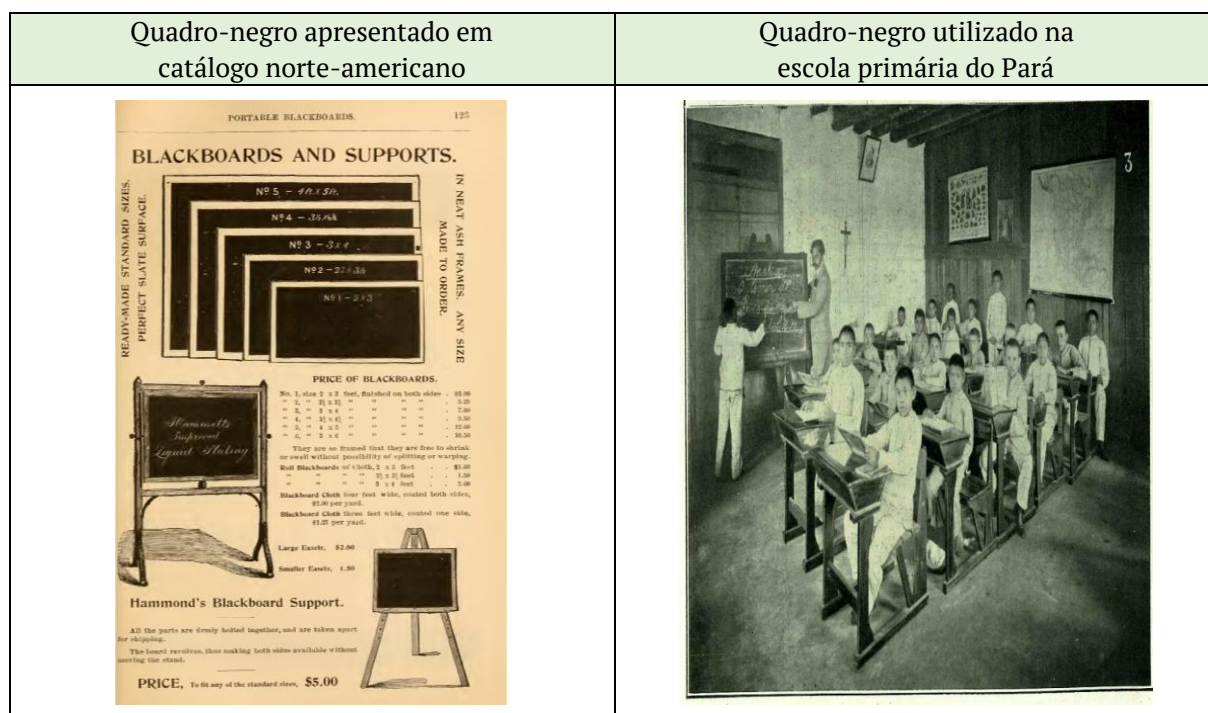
| Quadro-negro apresentado em catálogo norte-americano | Quadro-negro utilizado na escola primária do Pará |
|---|---|
| PORTABLE BLACKBOARDS. 125 | 3 |

BLACKBOARDS AND SUPPORTS.

READY-MADE STANDARD SIZES. PERFECT SLATE SURFACE.

IN NEAT ASH FRAMES. ANY SIZE MADE TO ORDER.

Nº 5 – 4ft x 5ft.
Nº 4 – 3½ x 4½
Nº 3 – 3 x 4
Nº 2 – 2½ x 3½
Nº 1 – 2 x 3

PRICE OF BLACKBOARDS.

No. 1, size 2 x 3 feet, finished on both sides . $3.00
" 2, " 2½ x 3½ " " " . 5.25
" 3, " 3 x 4 " " " . 7.00
" 4, " 3½ x 4½ " " " . 9.50
" 5, " 4 x 5 " " " . 12.00
" 6, " 3 x 6 " " " . 10.50

They are so framed that they are free to shrink or swell without possibility of splitting or warping.

Roll Blackboards of cloth, 2 x 3 feet . . $1.00
" " " 2½ x 3½ feet . . 1.50
" " " 3 x 4 feet . . 2.00

Blackboard Cloth four feet wide, coated both sides, $2.00 per yard.

Blackboard Cloth three feet wide, coated one side, $1.25 per yard.

Hammond's Improved Liquid Slating

Large Easels, $2.00

Smaller Easels, 1.50

Hammond's Blackboard Support.

All the parts are firmly bolted together, and are taken apart for shipping.

The board revolves, thus making both sides available without moving the stand.

PRICE, To fit any of the standard sizes, $5.00